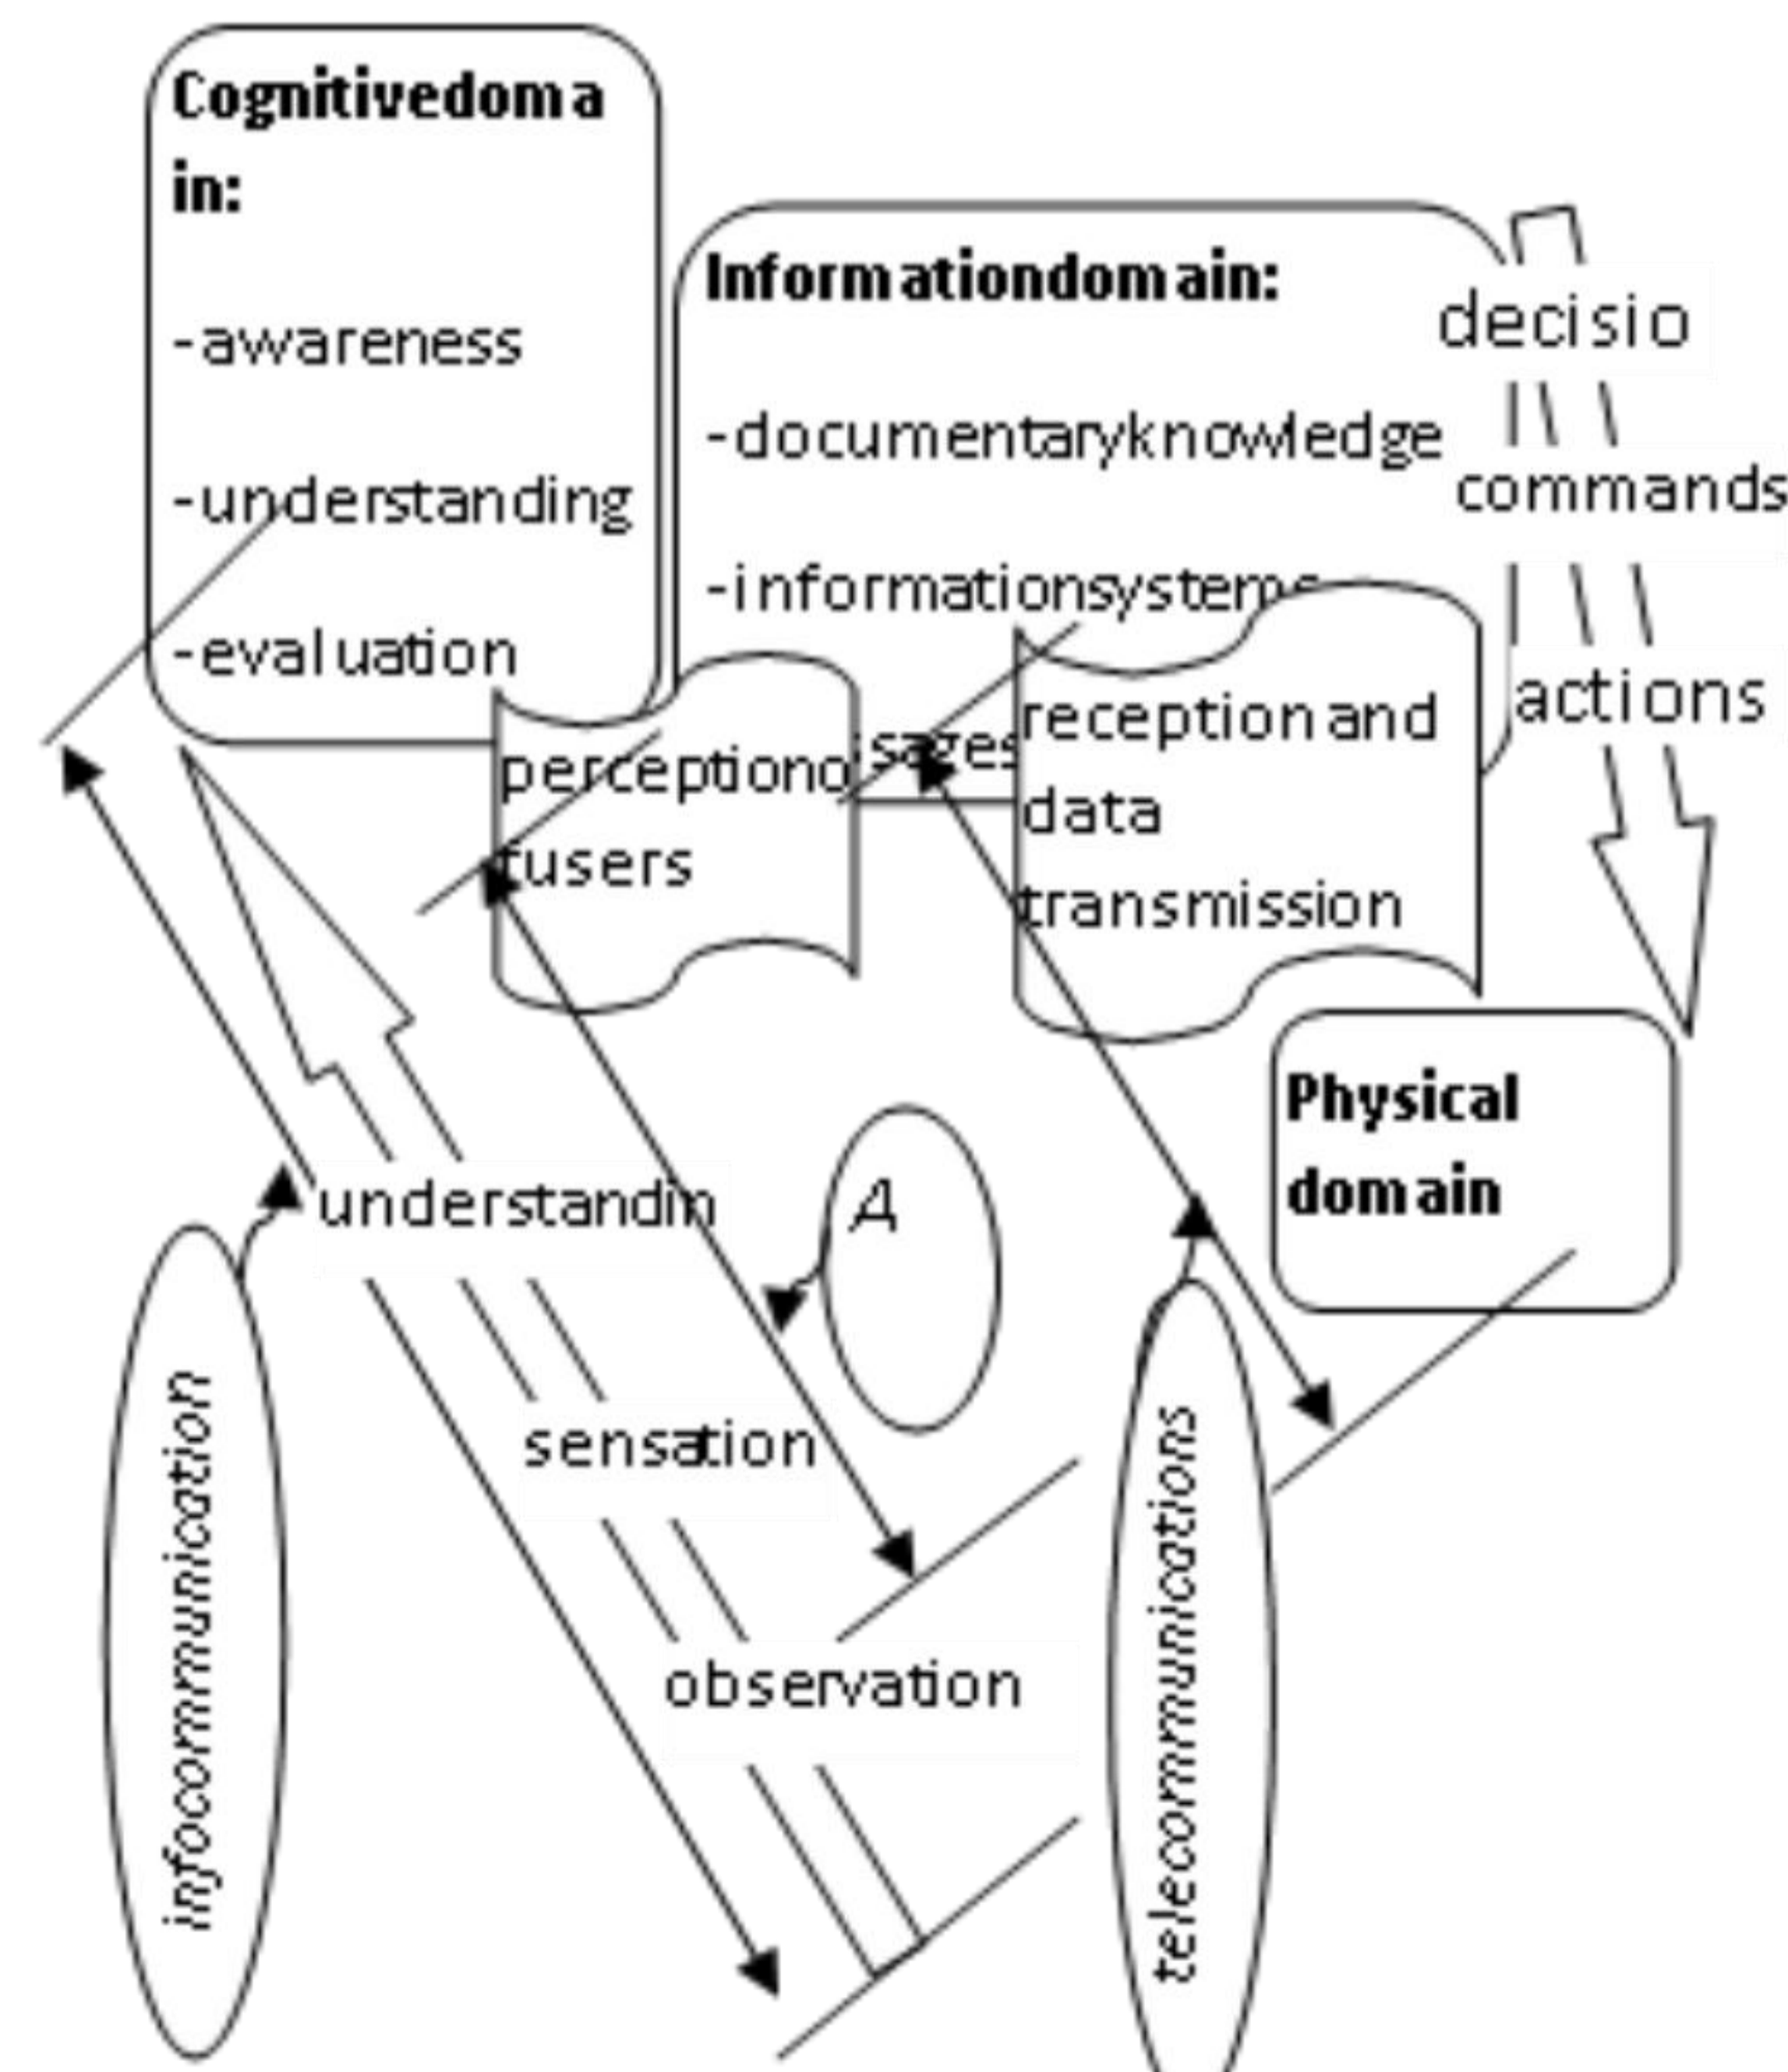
Cognitivedoma in:

-awareness

-understanding

-evaluation

Informationdomain:

-documentaryknowledge

-informationsystems

decisio

commands

actions

perceptiono

users

sages

reception and data transmission

Physical domain

understandin

A

sensation

observation

infocommunication

telecommunications